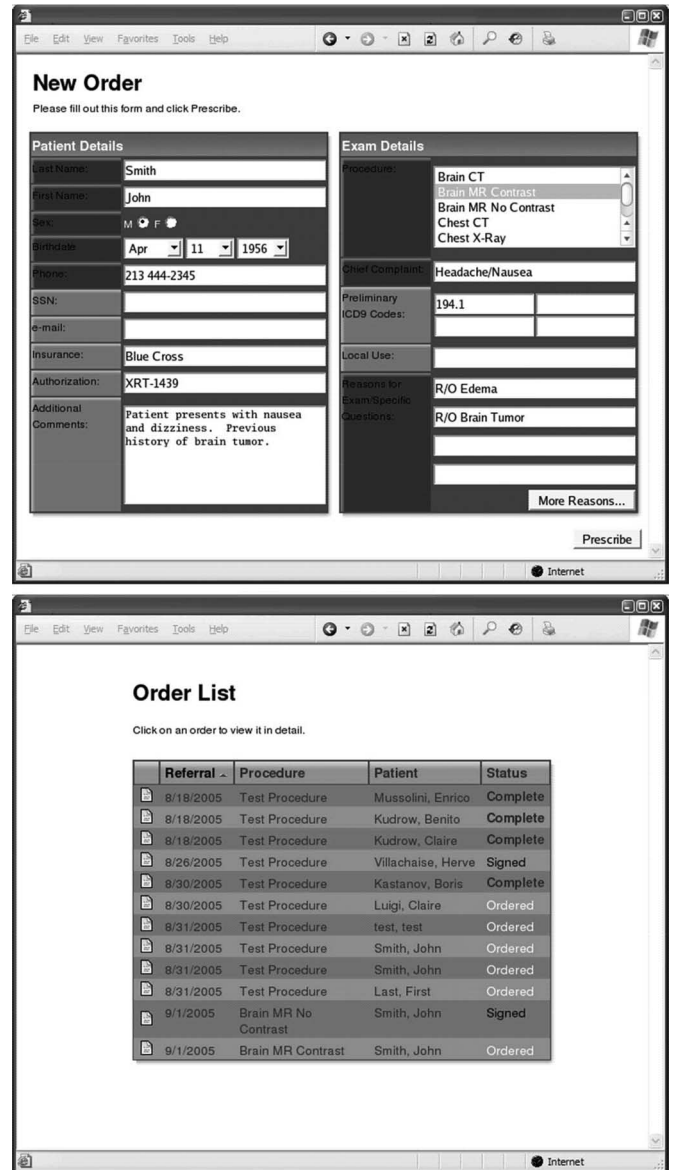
File Edit View Favorites Tools Help

New Order
Please fill out this form and click Prescribe.

Patient Details

Last Name: Smith
First Name: John
Sex: M F
Birthdate Apr 11 1956
Phone: 213 444-2345
SSN:
e-mail:
Insurance: Blue Cross
Authorization: XRT-1439
Additional Comments: Patient presents with nausea and dizziness. Previous history of brain tumor.

Exam Details

Procedure: Brain CT
Brain MR Contrast
Brain MR No Contrast
Chest CT
Chest X-Ray
Chief Complaint: Headache/Nausea
Preliminary ICD9 Codes: 194.1
Local Use:
Reasons for Exam/Specific Questions: R/O Edema
R/O Brain Tumor

More Reasons...

Prescribe

Internet

File Edit View Favorites Tools Help

Order List
Click on an order to view it in detail.

| | Referral | Procedure | Patient | Status |
|---|---|---|---|---|
| | 8/18/2005 | Test Procedure | Mussolini, Enrico | Complete |
| | 8/18/2005 | Test Procedure | Kudrow, Benito | Complete |
| | 8/18/2005 | Test Procedure | Kudrow, Claire | Complete |
| | 8/26/2005 | Test Procedure | Villachaise, Herve | Signed |
| | 8/30/2005 | Test Procedure | Kastanov, Boris | Complete |
| | 8/30/2005 | Test Procedure | Luigi, Claire | Ordered |
| | 8/31/2005 | Test Procedure | test, test | Ordered |
| | 8/31/2005 | Test Procedure | Smith, John | Ordered |
| | 8/31/2005 | Test Procedure | Smith, John | Ordered |
| | 8/31/2005 | Test Procedure | Last, First | Ordered |
| | 9/1/2005 | Brain MR No Contrast | Smith, John | Signed |
| | 9/1/2005 | Brain MR Contrast | Smith, John | Ordered |

Internet